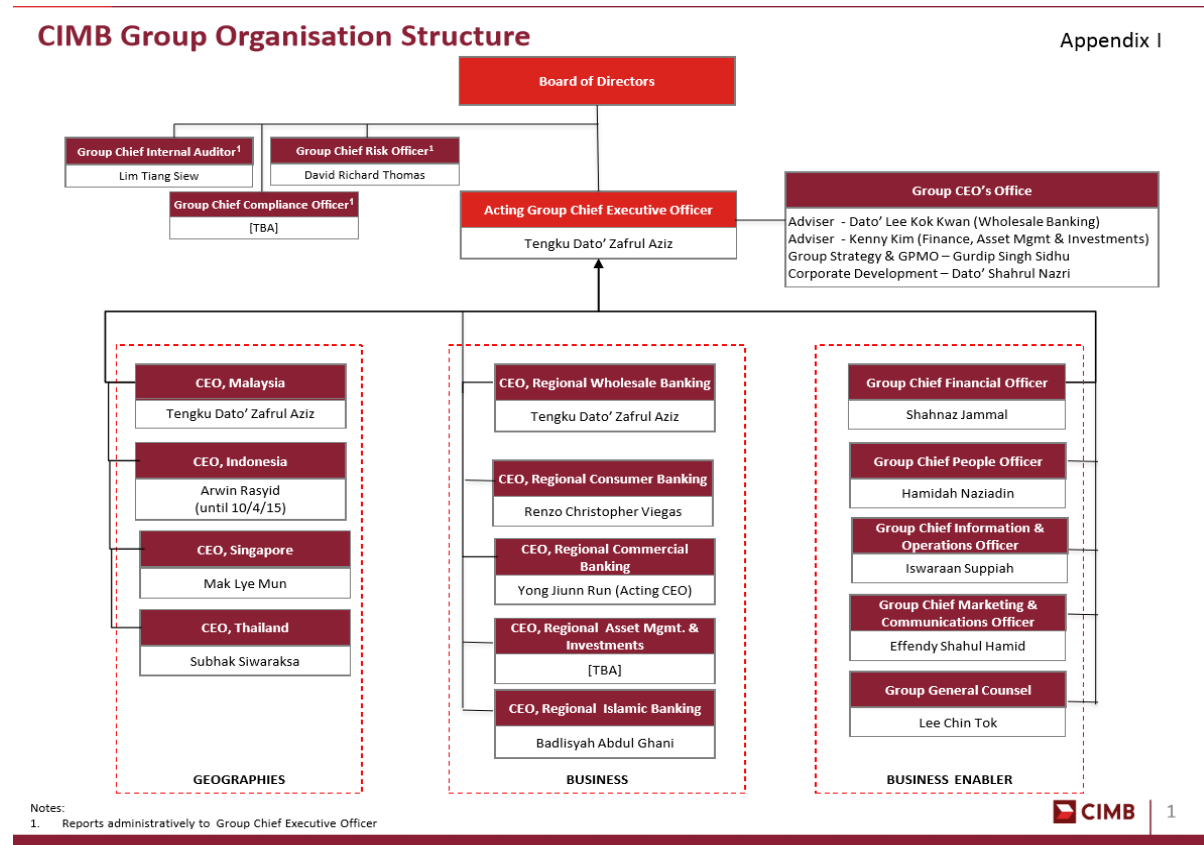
CIMB Group Organisation Structure

Appendix I

Board of Directors

Group Chief Internal Auditor$^1$
Lim Tiang Siew

Group Chief Risk Officer$^1$
David Richard Thomas

Group Chief Compliance Officer$^1$
[TBA]

Acting Group Chief Executive Officer
Tengku Dato' Zafrul Aziz

Group CEO's Office
Adviser - Dato' Lee Kok Kwan (Wholesale Banking)
Adviser - Kenny Kim (Finance, Asset Mgmt & Investments)
Group Strategy & GPMO – Gurdip Singh Sidhu
Corporate Development – Dato' Shahrul Nazri

CEO, Malaysia
Tengku Dato' Zafrul Aziz

CEO, Indonesia
Arwin Rasyid
(until 10/4/15)

CEO, Singapore
Mak Lye Mun

CEO, Thailand
Subhak Siwaraksa

GEOGRAPHIES

CEO, Regional Wholesale Banking
Tengku Dato' Zafrul Aziz

CEO, Regional Consumer Banking
Renzo Christopher Viegas

CEO, Regional Commercial Banking
Yong Jiunn Run (Acting CEO)

CEO, Regional Asset Mgmt. & Investments
[TBA]

CEO, Regional Islamic Banking
Badlisyah Abdul Ghani

BUSINESS

Group Chief Financial Officer
Shahnaz Jammal

Group Chief People Officer
Hamidah Naziadin

Group Chief Information & Operations Officer
Iswaraan Suppiah

Group Chief Marketing & Communications Officer
Effendy Shahul Hamid

Group General Counsel
Lee Chin Tok

BUSINESS ENABLER

Notes:
1. Reports administratively to Group Chief Executive Officer

CIMB

1